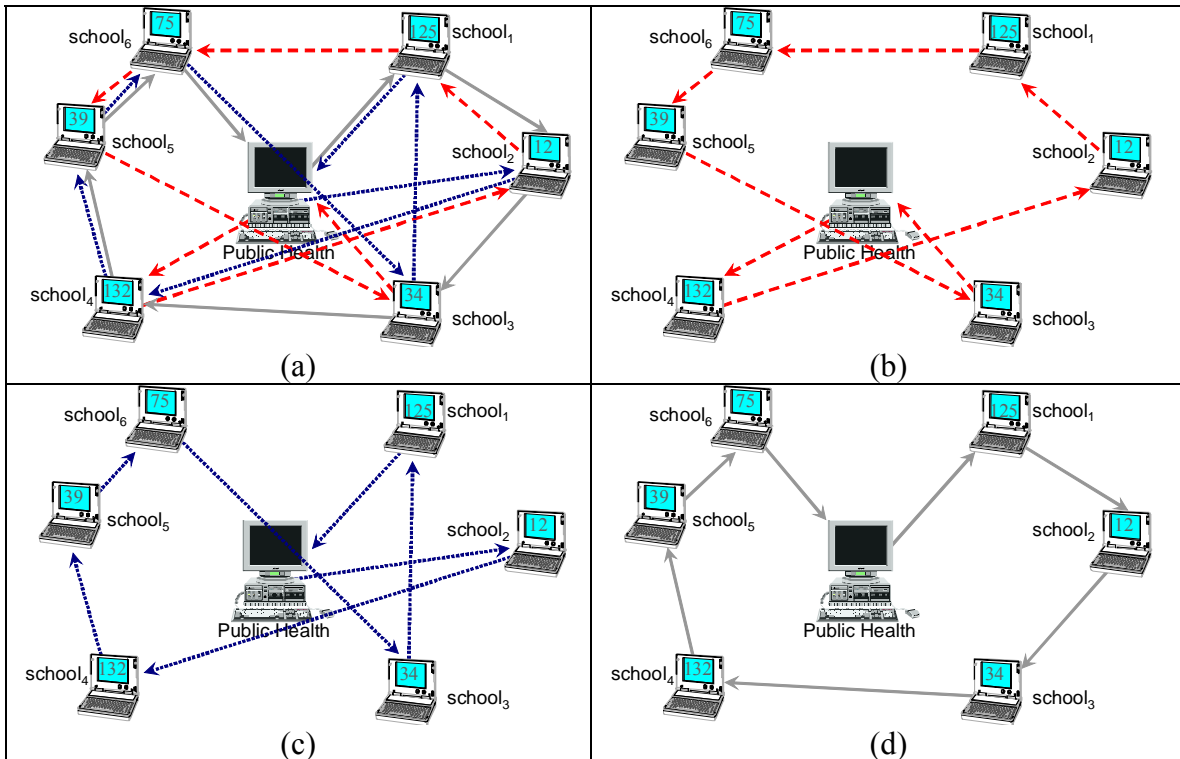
75 school$_6$
125 school$_1$
39 school$_5$
school$_2$ 12
Public Health
school$_4$ 132
34 school$_3$
(a)

75 school$_6$
125 school$_1$
39 school$_5$
school$_2$ 12
Public Health
school$_4$ 132
34 school$_3$
(b)

75 school$_6$
125 school$_1$
39 school$_5$
school$_2$ 12
Public Health
school$_4$ 132
34 school$_3$
(c)

75 school$_6$
125 school$_1$
39 school$_5$
school$_2$ 12
Public Health
school$_4$ 132
34 school$_3$
(d)